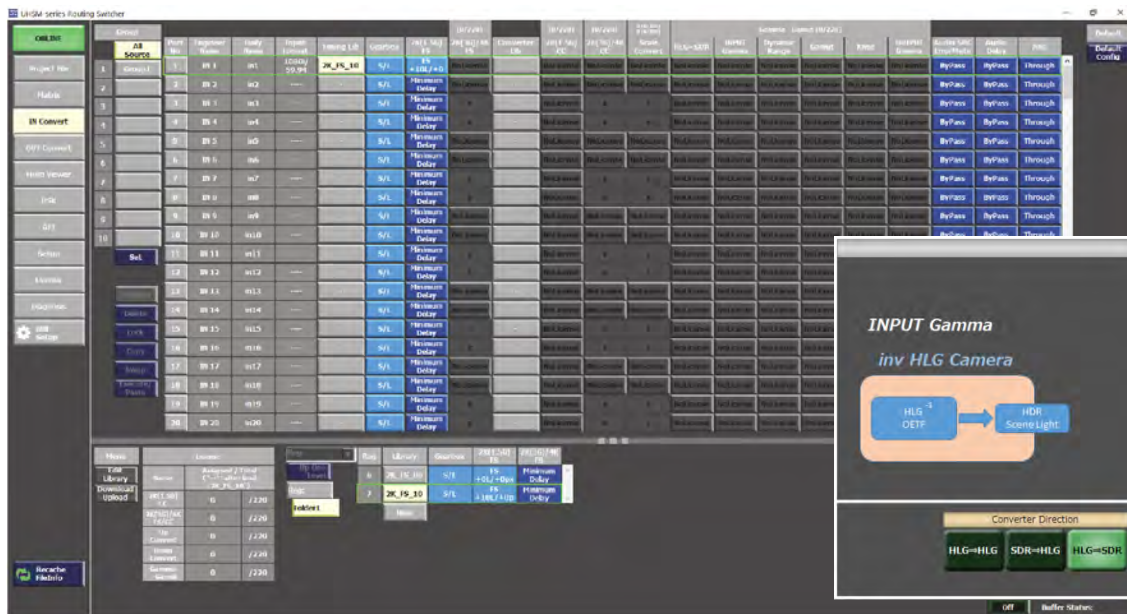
UHSM series Routing Switcher

ONLINE
Project file
Matrix
IN Convert
OUT Convert
Multi Viewer
Info
Alert
Setup
License
Diagnosis
USB Setup

Group
All Source
Group1

Set

Recache FileInfo

| Port No. | Signal Name | Input Format | Library | Gearbox | FS |
|---|---|---|---|---|---|
| 1 | IN 1 | 1080i/59.94 | 2K_FS_10 | S/L | FS +10L/+0 |
| 2 | IN 2 | ---- | - | S/L | Minimum Delay |
| 3 | IN 3 | ---- | - | S/L | Minimum Delay |
| 4 | IN 4 | ---- | - | S/L | Minimum Delay |
| 5 | IN 5 | ---- | - | S/L | Minimum Delay |
| 6 | IN 6 | ---- | - | S/L | Minimum Delay |
| 7 | IN 7 | ---- | - | S/L | Minimum Delay |
| 8 | IN 8 | ---- | - | S/L | Minimum Delay |
| 9 | IN 9 | ---- | - | S/L | Minimum Delay |
| 10 | IN 10 | ---- | - | S/L | Minimum Delay |
| 11 | IN 11 | ---- | - | S/L | Minimum Delay |
| 12 | IN 12 | ---- | - | S/L | Minimum Delay |
| 13 | IN 13 | ---- | - | S/L | Minimum Delay |
| 14 | IN 14 | ---- | - | S/L | Minimum Delay |
| 15 | IN 15 | ---- | - | S/L | Minimum Delay |
| 16 | IN 16 | ---- | - | S/L | Minimum Delay |
| 17 | IN 17 | ---- | - | S/L | Minimum Delay |
| 18 | IN 18 | ---- | - | S/L | Minimum Delay |
| 19 | IN 19 | ---- | - | S/L | Minimum Delay |
| 20 | IN 20 | ---- | - | S/L | Minimum Delay |

Audio SRC | Audio Delay | PHC
ByPass | ByPass | Through

Default
Default Config

Menu
Edit Library
Download Upload

| Name | Assigned / Total |
|---|---|
|  | 0 /220 |
|  | 0 /220 |
| Up Convert | 0 /220 |
| Down Convert | 0 /220 |
|  | 0 /220 |

| No. | Library | Gearbox | FS |
|---|---|---|---|
| 6 | 2K_FS_10 | S/L | FS +0L/+0px |
| 7 | 2K_FS_10 | S/L | FS +10L/+0p |

New
Insert

INPUT Gamma
inv HLG Camera
HLG$^{-1}$ OETF
HDR Scene Light

Converter Direction
HLG⇒HLG
SDR⇒HLG
HLG⇒SDR

Off
Buffer Status: